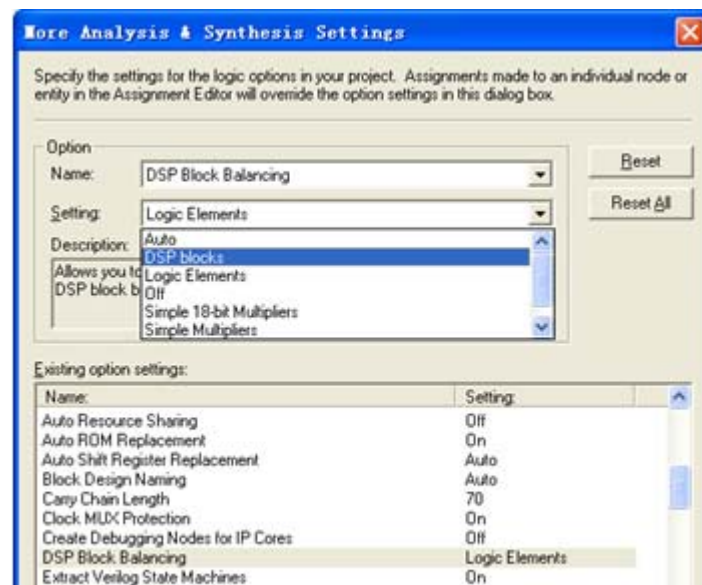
More Analysis & Synthesis Settings

Specify the settings for the logic options in your project. Assignments made to an individual node or entity in the Assignment Editor will override the option settings in this dialog box.

Option

Name: DSP Block Balancing

Setting: Logic Elements

Description:

Allows you to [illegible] DSP block b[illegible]

Auto
DSP blocks
Logic Elements
Off
Simple 18-bit Multipliers
Simple Multipliers

Reset

Reset All

Existing option settings:

| Name: | Setting: |
|---|---|
| Auto Resource Sharing | Off |
| Auto ROM Replacement | On |
| Auto Shift Register Replacement | Auto |
| Block Design Naming | Auto |
| Carry Chain Length | 70 |
| Clock MUX Protection | On |
| Create Debugging Nodes for IP Cores | Off |
| DSP Block Balancing | Logic Elements |
| Extract Verilog State Machines | On |